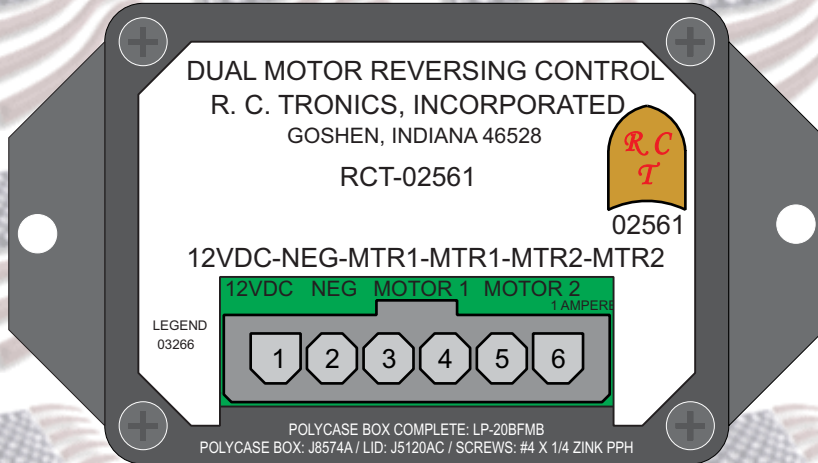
DUAL MOTOR REVERSING CONTROL
R. C. TRONICS, INCORPORATED
GOSHEN, INDIANA 46528

RCT-02561

R C T

02561

12VDC-NEG-MTR1-MTR1-MTR2-MTR2

12VDC NEG MOTOR 1 MOTOR 2
1 AMPERE

LEGEND
03266

1 2 3 4 5 6

POLYCASE BOX COMPLETE: LP-20BFMB
POLYCASE BOX: J8574A / LID: J5120AC / SCREWS: #4 X 1/4 ZINK PPH